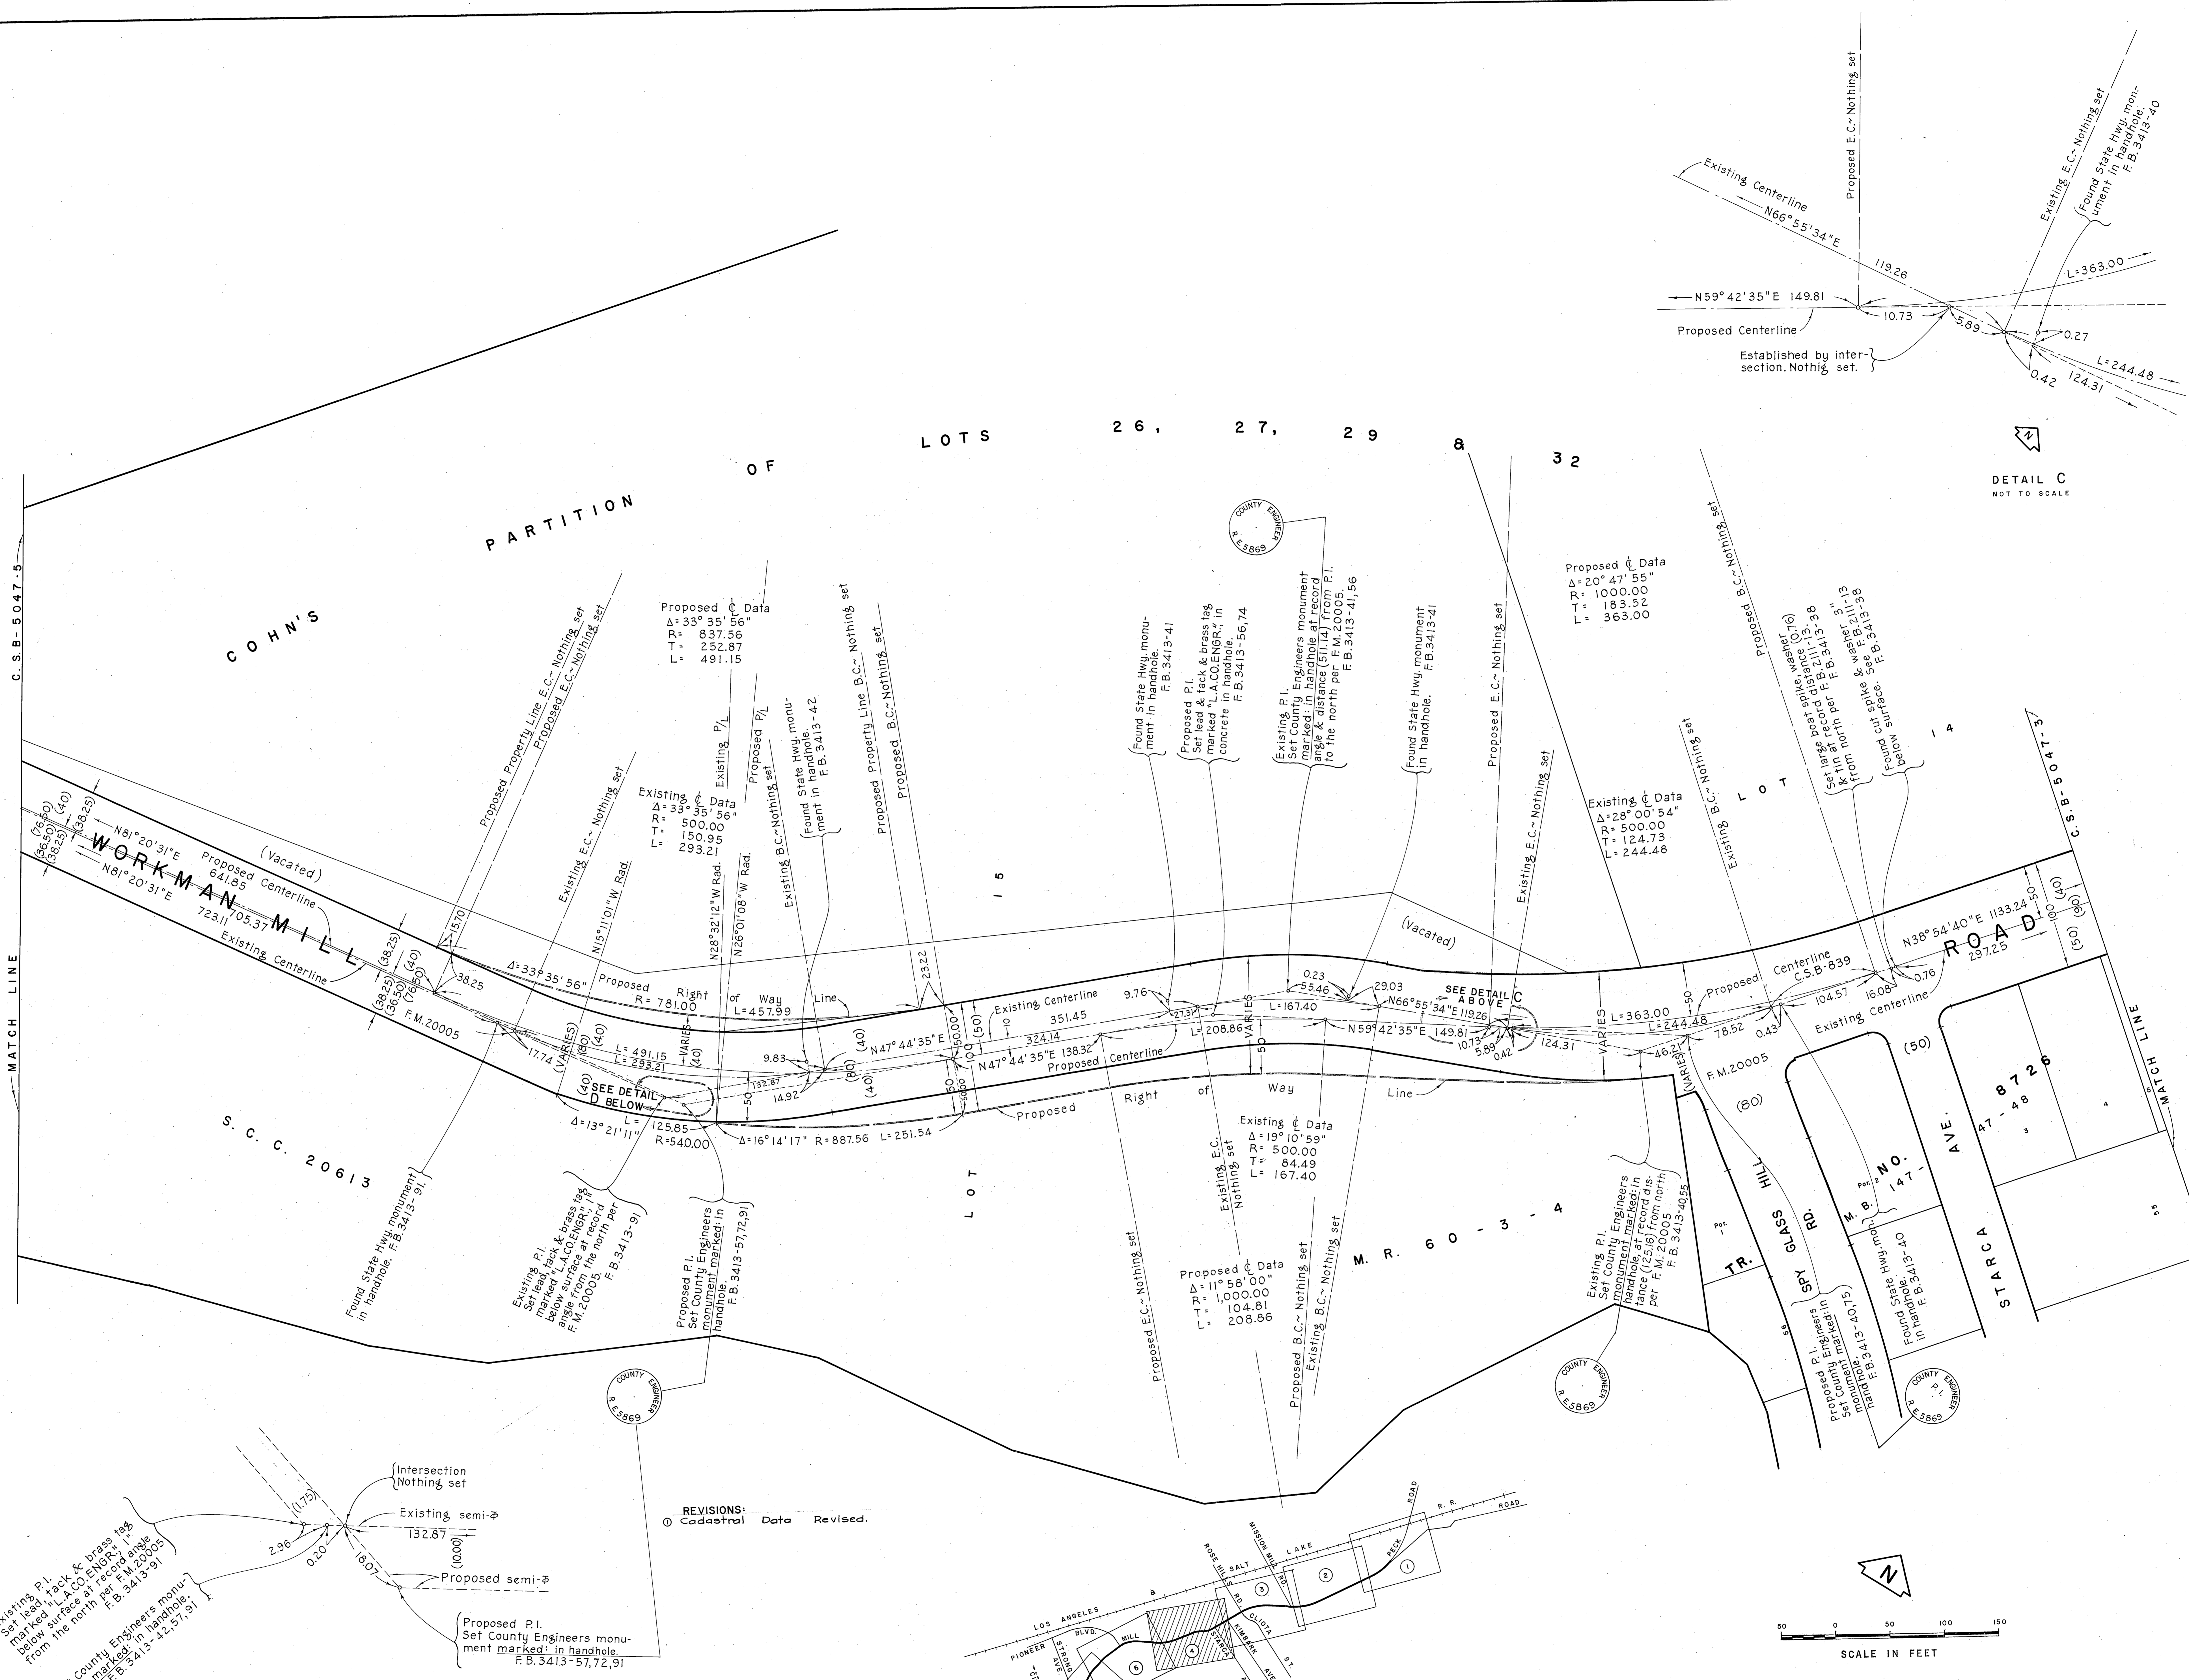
Proposed E.C.~ Nothing set

Existing Centerline

N66°55'34"E

Existing E.C.~ Nothing set

Found State Hwy. monument in handhole. F.B. 3413-40

119.26

L=363.00

N59°42'35"E 149.81

10.73

5.89

0.27

Proposed Centerline

Established by intersection. Nothig set.

L=244.48

0.42

124.31

DETAIL C
NOT TO SCALE

PARTITION OF LOTS 26, 27, 29 & 32

COHN'S

C.S.B-5047-5

MATCH LINE

Proposed Property Line E.C.~ Nothing set

Proposed E.C.~ Nothing set

Existing E.C.~ Nothing set

Proposed ℄ Data
Δ= 33° 35' 56"
R= 837.56
T= 252.87
L= 491.15

Existing P/L

Proposed P/L

Existing ℄ Data
Δ= 33° 35' 56"
R= 500.00
T= 150.95
L= 293.21

Existing B.C.~ Nothing set

Found State Hwy. monument in handhole. F.B. 3413-42

Proposed Property Line B.C.~ Nothing set

Proposed B.C.~ Nothing set

COUNTY ENGINEER R.E. 5869

Found State Hwy. monument in handhole. F.B. 3413-41

Proposed P.I. Set lead & tack & brass tag marked "L.A.CO.ENGR." in concrete in handhole. F.B. 3413-56,74

Existing P.I. Set County Engineers monument marked: in handhole at record angle & distance (511.14) from P.I. to the north per F.M. 20005. F.B. 3413-41,56

Found State Hwy. monument in handhole. F.B. 3413-41

Proposed E.C.~ Nothing set

Existing E.C.~ Nothing set

Proposed ℄ Data
Δ= 20° 47' 55"
R= 1000.00
T= 183.52
L= 363.00

Proposed B.C.~ Nothing set

Existing ℄ Data
Δ= 28° 00' 54"
R= 500.00
T= 124.73
L= 244.48

Existing B.C.~ Nothing set

Set large boat spike, washer (0.16) & tin at record distance 2111-13 from north per F.B. 3413-38

Found cut spike & washer 3" below surface. F.B. 2111-13 See F.B. 3413-38

LOT 14

C.S.B-5047-3

(76.50) (40) (38.25) (36.50) (38.25)

WORKMAN MILL ROAD

N81°20'31"E

Proposed Centerline 641.85

(Vacated)

N81°20'31"E 723.11 705.37

Existing Centerline

N15°11'01"W Rad.

N28°32'12"W Rad.

N26°01'08"W Rad.

15

15.70

(38.25) (40) (76.50) (38.25) (36.50)

38.25

Δ=33°35'56"

Proposed Right of Way Line

R= 781.00

L=457.99

23.22

F.M. 20005

17.74

(VARIES)

(80) (40)

L= 491.15
L= 293.21

VARIES (40)

9.83

132.87

14.92

(80) (40)

N47°44'35"E

50.00 10 (50)

Existing Centerline

351.45

324.14

N47°44'35"E 138.32

Proposed Centerline

9.76

27.31

L=208.86

VARIES 50

0.23
55.46

L=167.40

29.03

N66°55'34"E 119.26

N59°42'35"E 149.81

SEE DETAIL C ABOVE

10.73 5.89 0.42

124.31

(Vacated)

VARIES

L=363.00
L=244.48

50

Proposed Centerline C.S.B-839

78.52 0.43

104.57

16.08 0.76

N38°54'40"E 1133.24

297.25

50 (40) 10 (90) (50)

Existing Centerline

46.21

(VARIES)

F.M. 20005

(80)

(50)

(40) SEE DETAIL D BELOW

Δ=13°21'11"

L= 125.85

R=540.00

50

50.00 50

Δ=16°14'17" R=887.56 L=251.54

Proposed Right of Way Line

S.C.C. 20613

Found State Hwy. monument in handhole. F.B. 3413-91.

Existing P.I. Set lead, tack & brass tag marked "L.A.CO.ENGR." below surface at record angle from the north per F.M. 20005. F.B. 3413-91

Proposed P.I. Set County Engineers monument marked: in handhole. F.B. 3413-57,72,91

LOT

Existing ℄ Data
Δ= 19° 10' 59"
R= 500.00
T= 84.49
L= 167.40

Existing E.C. Nothing set

Proposed E.C.~ Nothing set

Proposed ℄ Data
Δ= 11° 58' 00"
R= 1,000.00
T= 104.81
L= 208.86

Proposed B.C.~ Nothing set

Existing B.C.~ Nothing set

M. R. 60-3-4

Existing P.I. Set County Engineers monument marked: in handhole at record distance (125.16) from north per F.M. 20005 F.B. 3413-40,55

Por. 1

TR. GLASS HILL

SPY RD.

56

Proposed P.I. Set County Engineers monument marked: in handhole. F.B. 3413-40,15

Por. 2

M.B. NO. 147-

Found State Hwy. monument in handhole. F.B. 3413-40

AVE.

STARCA

8726

47-48

3

4

55

MATCH LINE

COUNTY ENGINEER R.E. 5869

COUNTY ENGINEER R.E. 5869

COUNTY ENGINEER R.E. 5869

Intersection Nothing set

Existing semi-℄

(1.75)

2.96

0.20

132.87

(0.00)

18.07

Proposed semi-℄

Existing P.I. Set lead, tack & brass tag marked "L.A.CO.ENGR." below surface at record angle from the north per F.M. 20005 F.B. 3413-91

Set County Engineers monument marked: in handhole. F.B. 3413-42,57,91

Proposed P.I. Set County Engineers monument marked: in handhole. F.B. 3413-57,72,91

REVISIONS:
① Cadastral Data Revised.

LOS ANGELES PIONEER BLVD. MILL STRONG AVE. ROSE HILLS RD. SALT LAKE MISSION MILL RD. STARCA KIMBARK AVE. CLIOTA ST. PECK ROAD R.R. ROAD

① ② ③ ④ ⑤

50 0 50 100 150
SCALE IN FEET